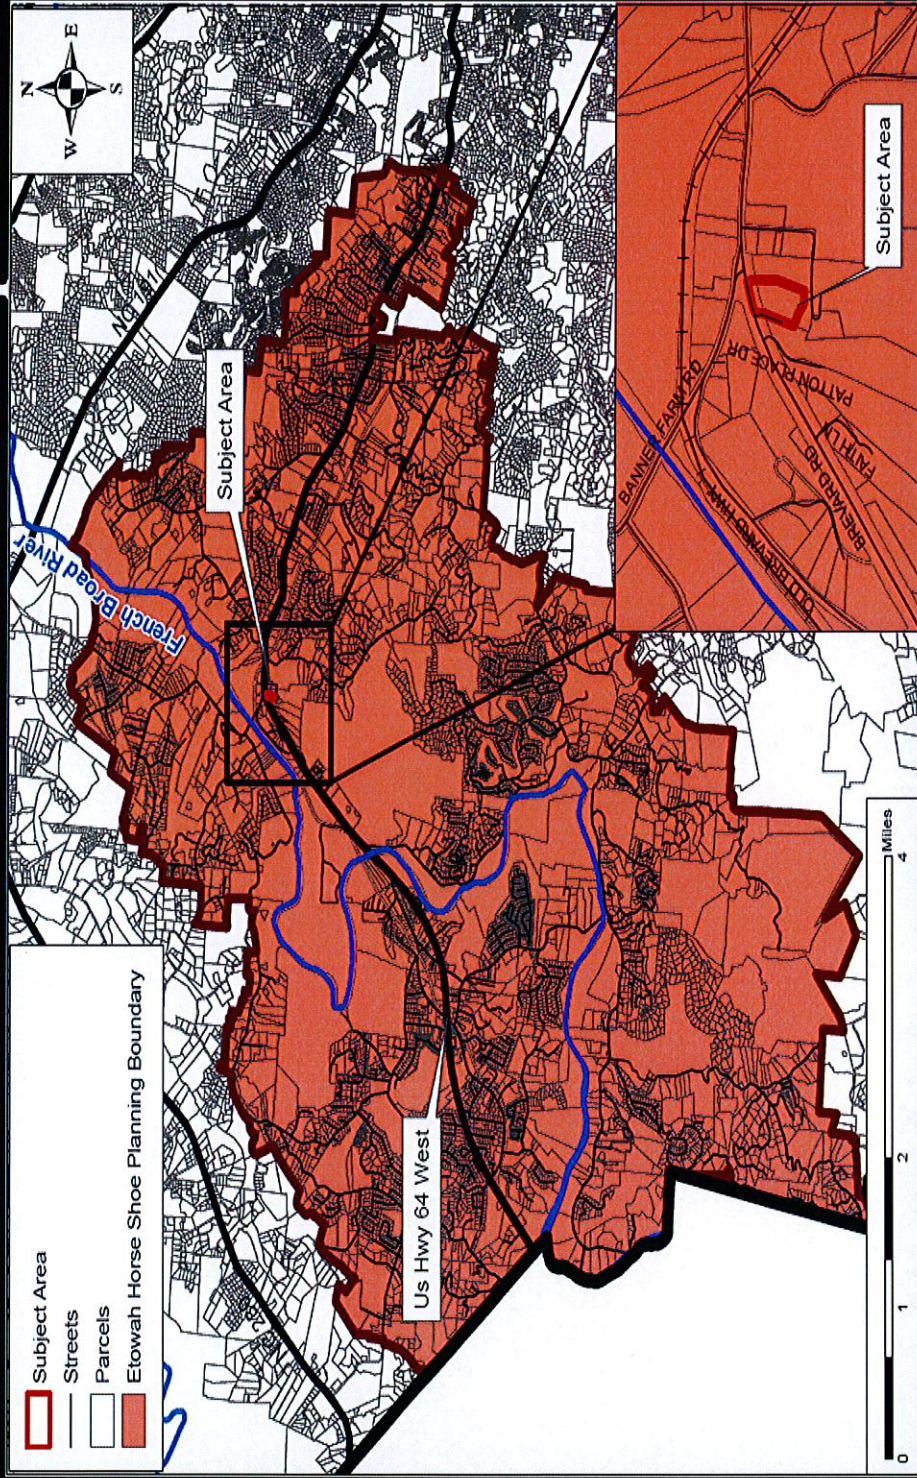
Subject Area
Streets
Parcels
Etowah Horse Shoe Planning Boundary

Us Hwy 64 West

Subject Area

French Broad River

Subject Area

BANNER FARM RD
PATTON RACE DR
FAITH LN
BREVARD RD
OLD FLETCHER HWY

0 1 2 4 Miles

N E S W